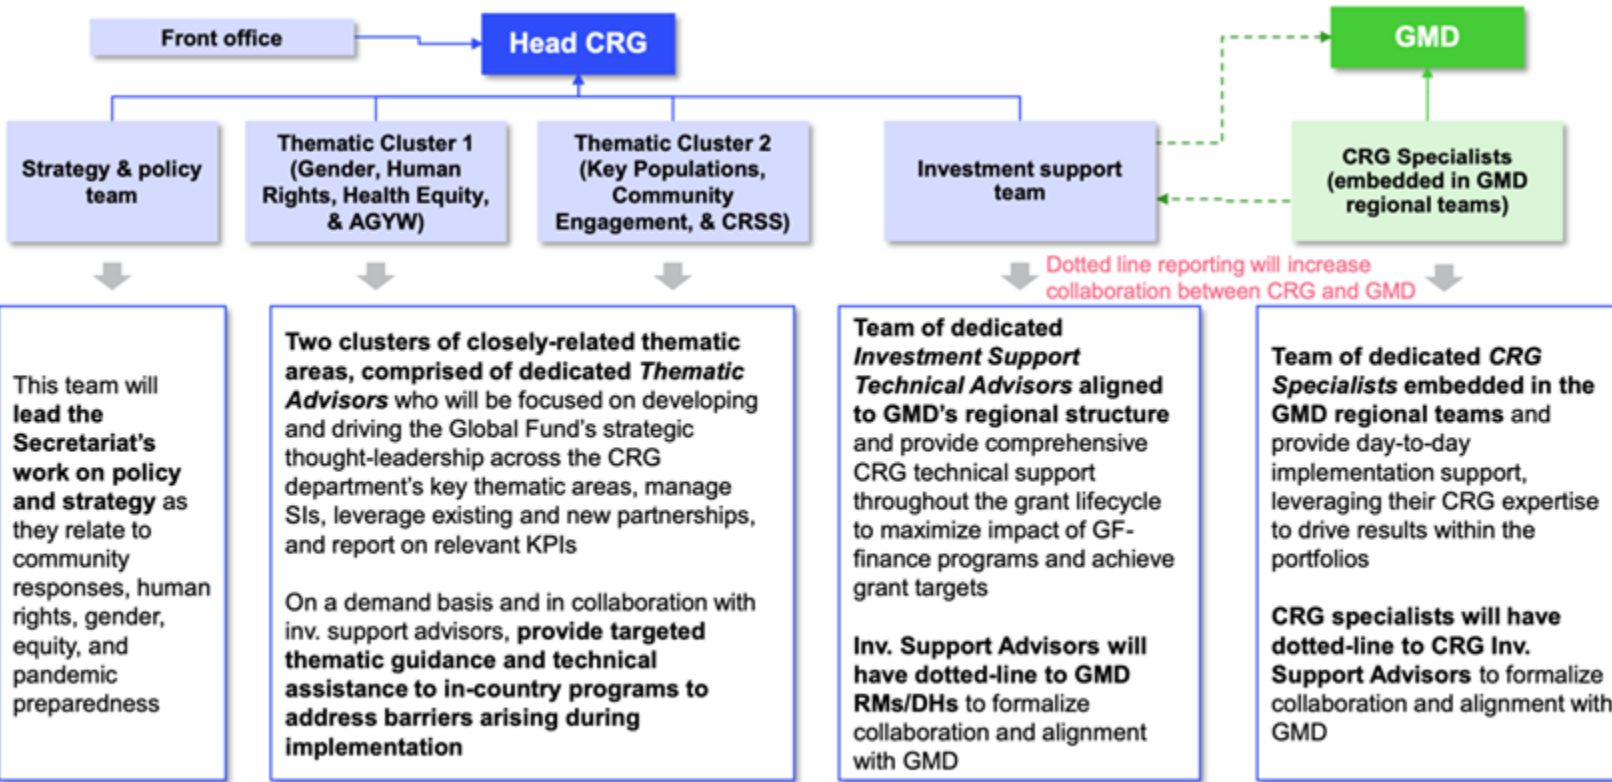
Front office

Head CRG

GMD

Strategy & policy team

Thematic Cluster 1 (Gender, Human Rights, Health Equity, & AGYW)

Thematic Cluster 2 (Key Populations, Community Engagement, & CRSS)

Investment support team

CRG Specialists (embedded in GMD regional teams)

Dotted line reporting will increase collaboration between CRG and GMD

This team will lead the Secretariat's work on policy and strategy as they relate to community responses, human rights, gender, equity, and pandemic preparedness

Two clusters of closely-related thematic areas, comprised of dedicated Thematic Advisors who will be focused on developing and driving the Global Fund's strategic thought-leadership across the CRG department's key thematic areas, manage SIs, leverage existing and new partnerships, and report on relevant KPIs

On a demand basis and in collaboration with inv. support advisors, provide targeted thematic guidance and technical assistance to in-country programs to address barriers arising during implementation

Team of dedicated Investment Support Technical Advisors aligned to GMD's regional structure and provide comprehensive CRG technical support throughout the grant lifecycle to maximize impact of GF-finance programs and achieve grant targets

Inv. Support Advisors will have dotted-line to GMD RMs/DHs to formalize collaboration and alignment with GMD

Team of dedicated CRG Specialists embedded in the GMD regional teams and provide day-to-day implementation support, leveraging their CRG expertise to drive results within the portfolios

CRG specialists will have dotted-line to CRG Inv. Support Advisors to formalize collaboration and alignment with GMD